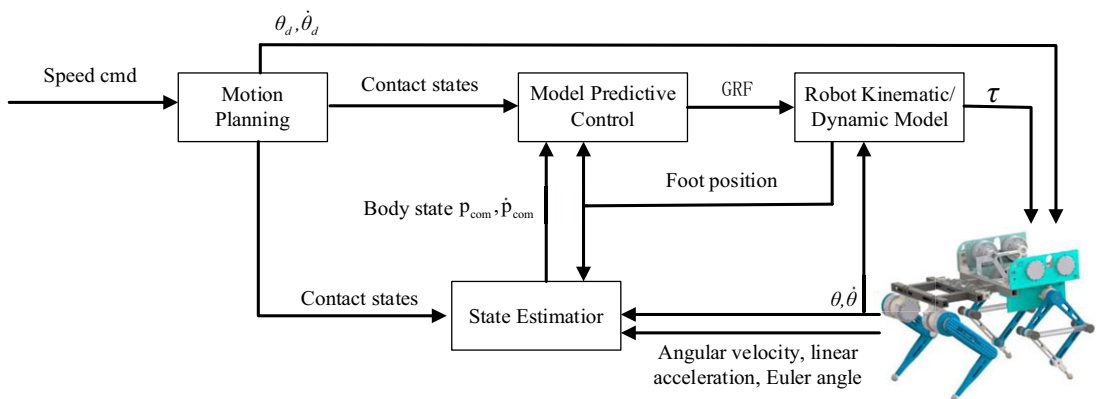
$\theta_d, \dot{\theta}_d$

Speed cmd

Motion Planning

Contact states

Model Predictive Control

GRF

Robot Kinematic/ Dynamic Model

$\tau$

Foot position

Body state $p_{com}, \dot{p}_{com}$

Contact states

State Estimatior

$\theta, \dot{\theta}$

Angular velocity, linear acceleration, Euler angle